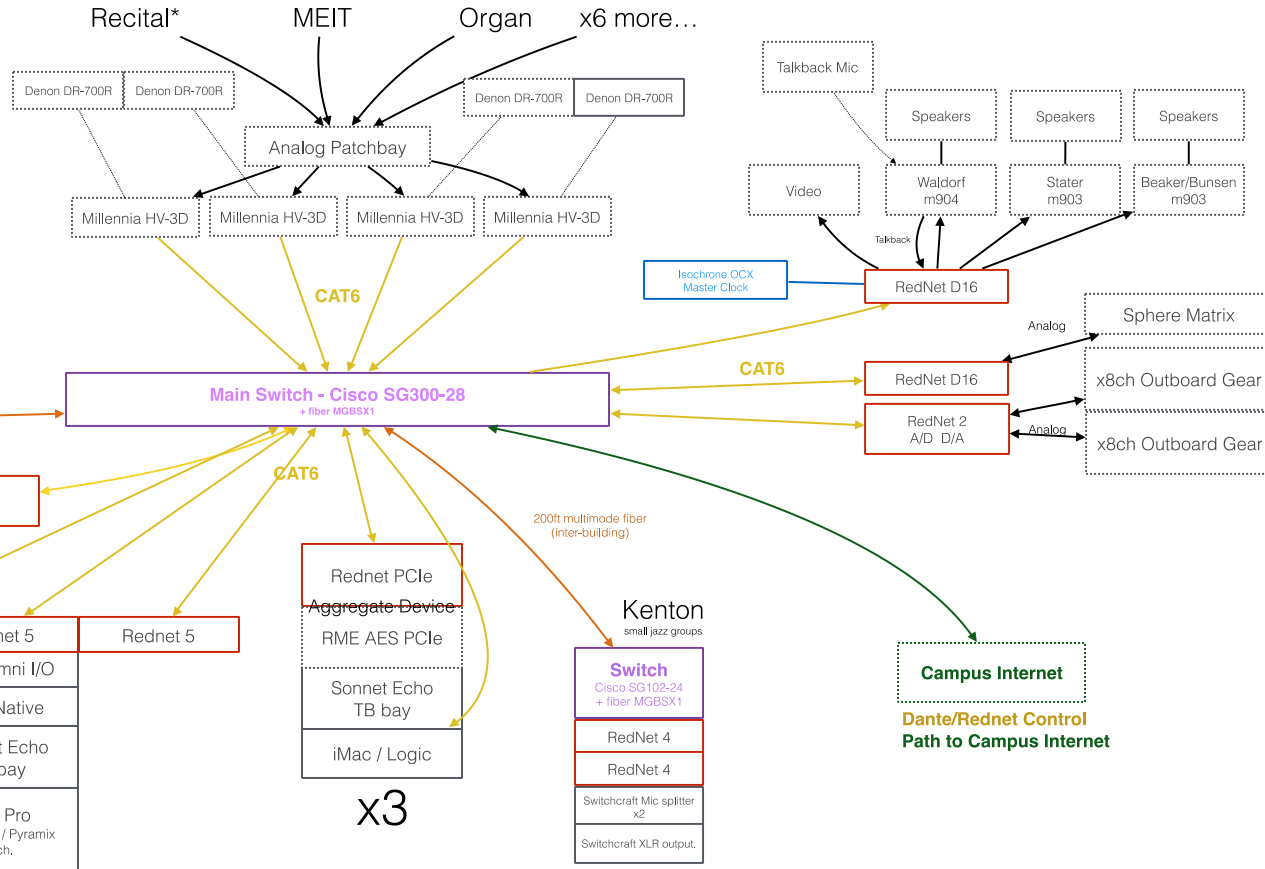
Recital*
MEIT
Organ
x6 more…

Denon DR-700R
Denon DR-700R
Denon DR-700R
Denon DR-700R

Analog Patchbay

Millennia HV-3D
Millennia HV-3D
Millennia HV-3D
Millennia HV-3D

CAT6

Talkback Mic
Speakers
Speakers
Speakers
Video
Waldorf m904
Stater m903
Beaker/Bunsen m903
Talkback

Isochrone OCX Master Clock
RedNet D16

Analog
Sphere Matrix
RedNet D16
x8ch Outboard Gear
CAT6
RedNet 2 A/D D/A
Analog
x8ch Outboard Gear

Main Switch - Cisco SG300-28
+ fiber MGBSX1

CAT6

200ft multimode fiber (inter-building)

Rednet PCIe
Aggregate Device
RME AES PCIe
Sonnet Echo TB bay
iMac / Logic
x3

net 5
mni I/O
Native
t Echo
bay
Pro
/ Pyramix
ch.

Rednet 5

Kenton
small jazz groups
Switch
Cisco SG102-24
+ fiber MGBSX1
RedNet 4
RedNet 4
Switchcraft Mic splitter x2
Switchcraft XLR output.

Campus Internet

Dante/Rednet Control
Path to Campus Internet